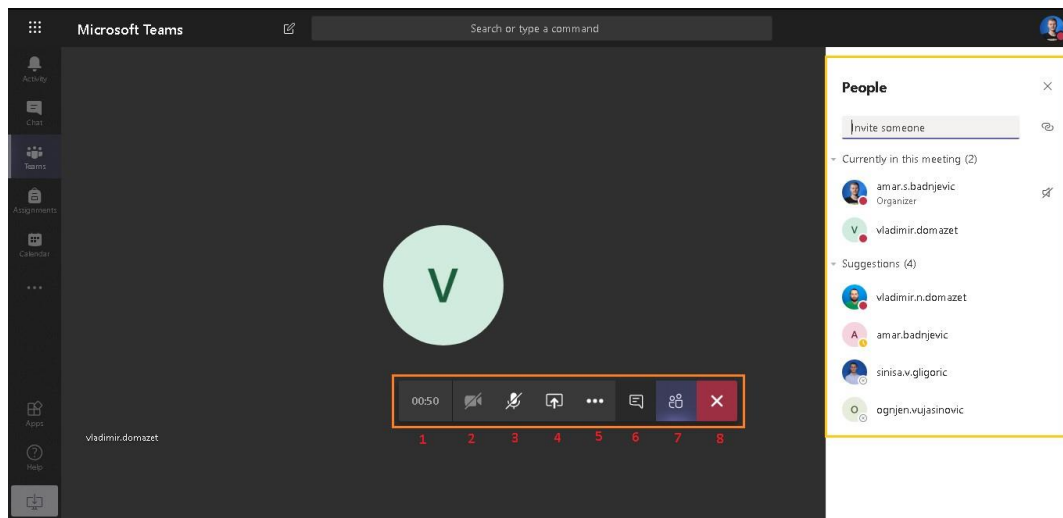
Microsoft Teams

Search or type a command

Activity
Chat
Teams
Assignments
Calendar
...
Apps
Help

V

vladimir.domazet

00:50

1 2 3 4 5 6 7 8

People

Invite someone

Currently in this meeting (2)

amar.s.badnjevic
Organizer

V vladimir.domazet

Suggestions (4)

vladimir.n.domazet

A amar.badnjevic

sinisa.v.gligoric

O ognjen.vujasinovic